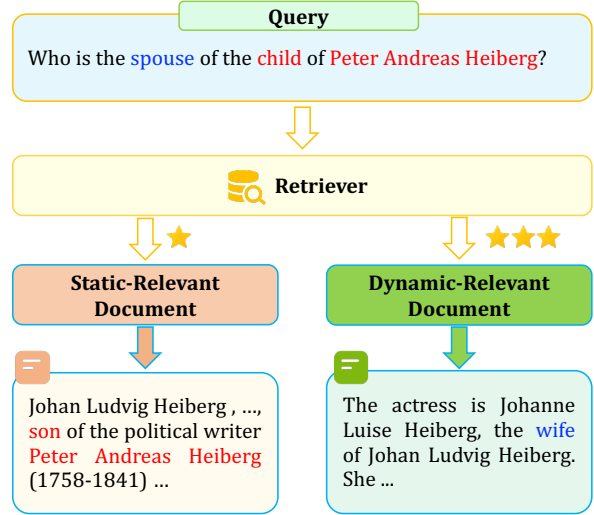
Query

Who is the spouse of the child of Peter Andreas Heiberg?

Retriever

Static-Relevant Document

Dynamic-Relevant Document

Johan Ludvig Heiberg , ..., son of the political writer Peter Andreas Heiberg (1758-1841) ...

The actress is Johanne Luise Heiberg, the wife of Johan Ludvig Heiberg. She ...